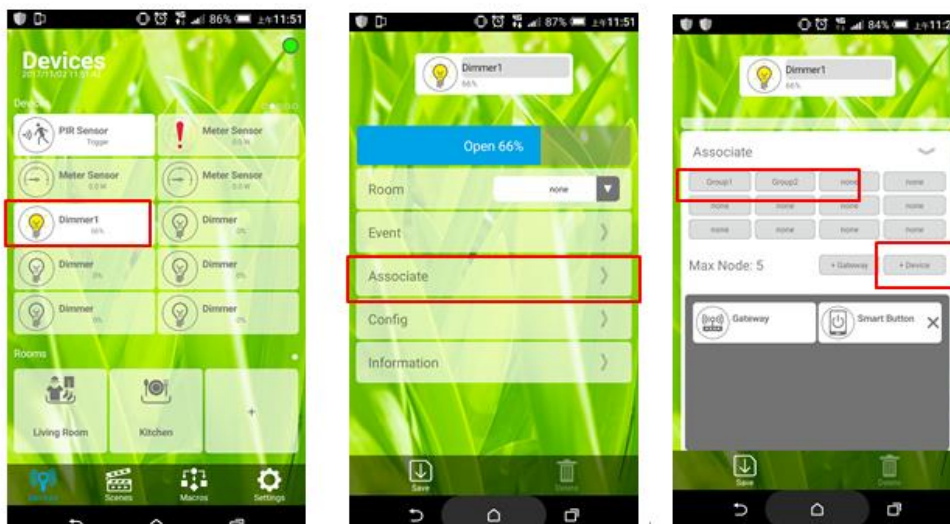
86% 上午11:51

Devices
2017/11/02 11:51:47

Devices

PIR Sensor
Trigger

Meter Sensor
0.0 W

Meter Sensor
0.0 W

Meter Sensor
0.0 W

Dimmer1
66%

Dimmer
0%

Dimmer
0%

Dimmer
0%

Dimmer
0%

Dimmer
0%

Rooms

Living Room

Kitchen

+

Devices

Scenes

Macros

Settings

87% 上午11:51

Dimmer1
66%

Open 66%

Room
none

Event

Associate

Config

Information

Save

Delete

84% 上午11:5

Dimmer1
66%

Associate

| Group1 | Group2 | none | none |
|---|---|---|---|
| none | none | none | none |
| none | none | none | none |

Max Node: 5

+ Gateway

+ Device

Gateway

Smart Button

Save

Delete